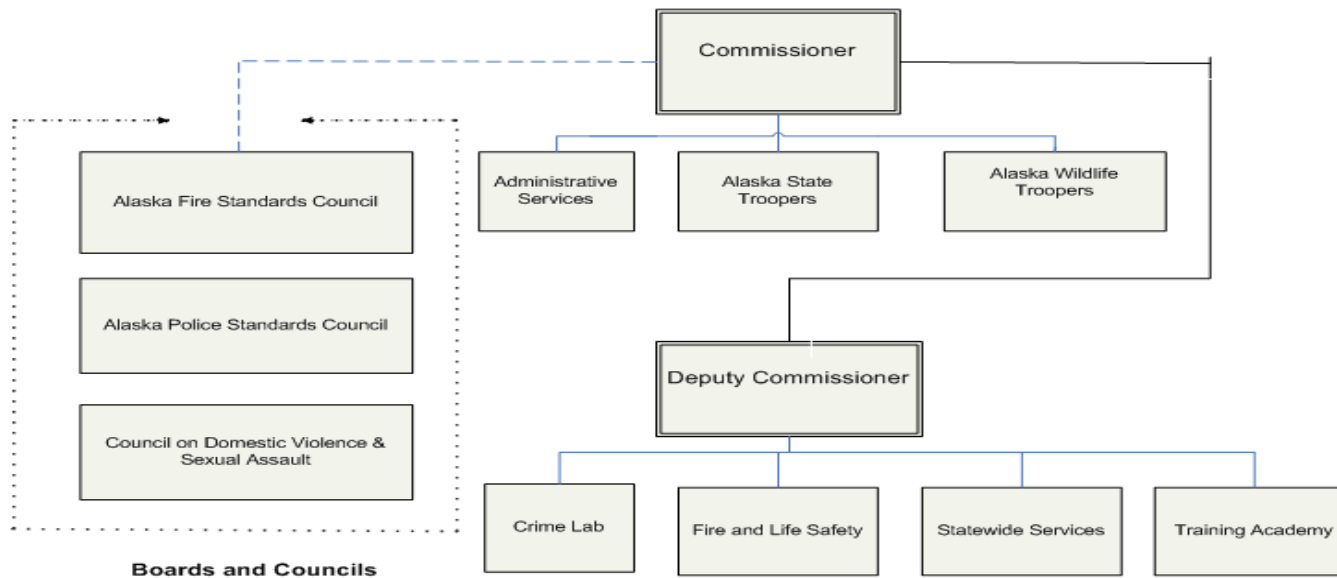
Commissioner

Alaska Fire Standards Council

Alaska Police Standards Council

Council on Domestic Violence & Sexual Assault

Boards and Councils

Administrative Services

Alaska State Troopers

Alaska Wildlife Troopers

Deputy Commissioner

Crime Lab

Fire and Life Safety

Statewide Services

Training Academy